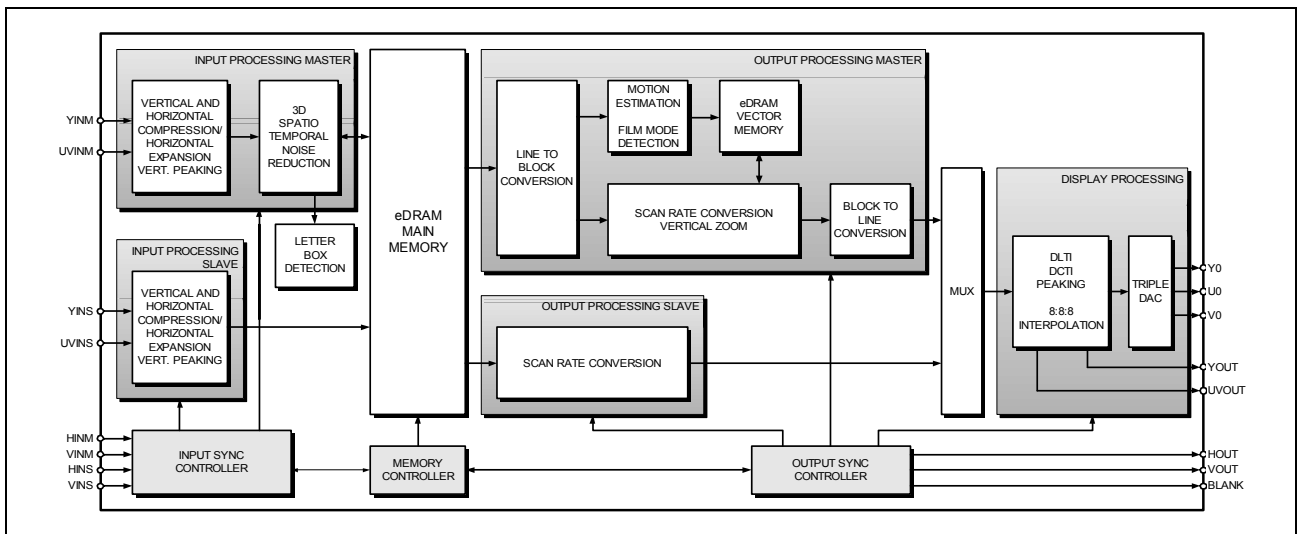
INPUT PROCESSING MASTER

YINM

UVINM

VERTICAL AND HORIZONTAL COMPRESSION/ HORIZONTAL EXPANSION VERT. PEAKING

3D SPATIO TEMPORAL NOISE REDUCTION

LETTER BOX DETECTION

INPUT PROCESSING SLAVE

YINS

UVINS

VERTICAL AND HORIZONTAL COMPRESSION/ HORIZONTAL EXPANSION VERT. PEAKING

eDRAM MAIN MEMORY

OUTPUT PROCESSING MASTER

LINE TO BLOCK CONVERSION

MOTION ESTIMATION

FILM MODE DETECTION

eDRAM VECTOR MEMORY

SCAN RATE CONVERSION VERTICAL ZOOM

BLOCK TO LINE CONVERSION

OUTPUT PROCESSING SLAVE

SCAN RATE CONVERSION

MUX

DISPLAY PROCESSING

DLTI DCTI PEAKING 8:8:8 INTERPOLATION

TRIPLE DAC

Y0

U0

V0

YOUT

UVOUT

HINM

VINM

HINS

VINS

INPUT SYNC CONTROLLER

MEMORY CONTROLLER

OUTPUT SYNC CONTROLLER

HOUT

VOUT

BLANK